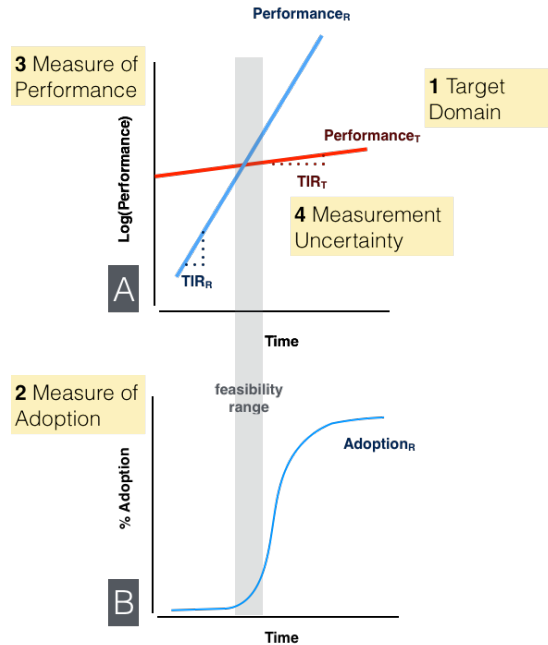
Performance$_R$

**3** Measure of Performance

**1** Target Domain

Log(Performance)

Performance$_T$

TIR$_T$

**4** Measurement Uncertainty

A

TIR$_R$

Time

**2** Measure of Adoption

feasibility range

Adoption$_R$

% Adoption

B

Time